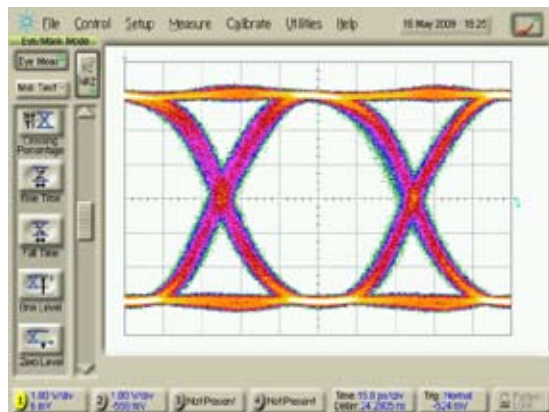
File Control Setup Measure Calibrate Utilities Help 18 May 2009 16:20

Eye/Mask Mode

Eye Mode

Mask Test

Crossing Percentage

Rise Time

Fall Time

One Level

Zero Level

1 1.80 V/div 6.8V

2 1.80 V/div -559 mV

3 Not Present

4 Not Present

Time 15.0 ps/div Delay 24.2905 ns

Trig Normal -524 mV

Pattern Lock